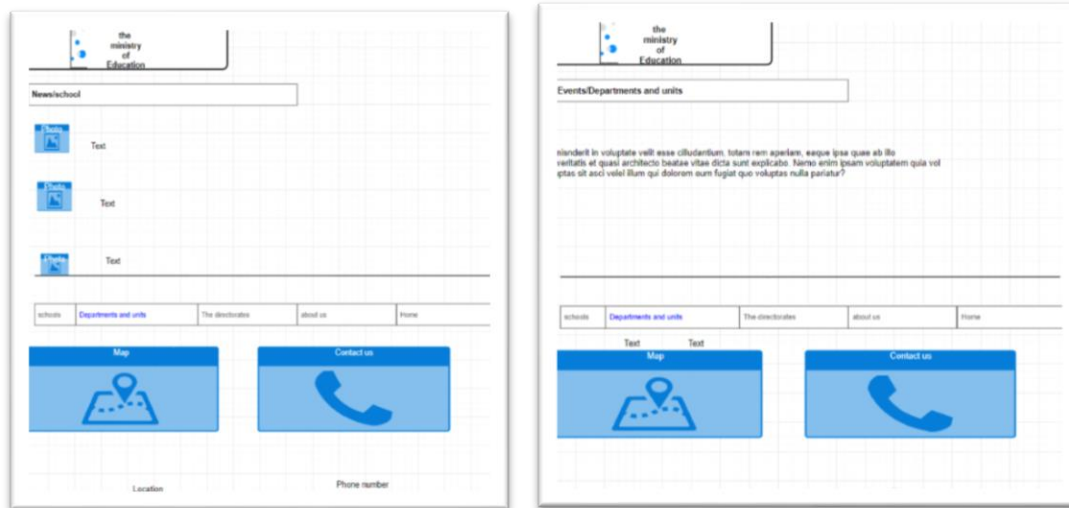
the ministry of Education

News/school

Photo Text

Photo Text

Photo Text

| schools | Departments and units | The directorates | about us | Home |
|---|---|---|---|---|

Map

Contact us

Location

Phone number

the ministry of Education

Events/Departments and units

nienderit in voluptate velit esse cilludantium, totam rem aperiam, eaque ipsa quae ab illo veritatis et quasi architecto beatae vitae dicta sunt explicabo. Nemo enim ipsam voluptatem quia vol uptas sit asci velel illum qui dolorem eum fugiat quo voluptas nulla pariatur?

| schools | Departments and units | The directorates | about us | Home |
|---|---|---|---|---|

Text Text

Map

Contact us